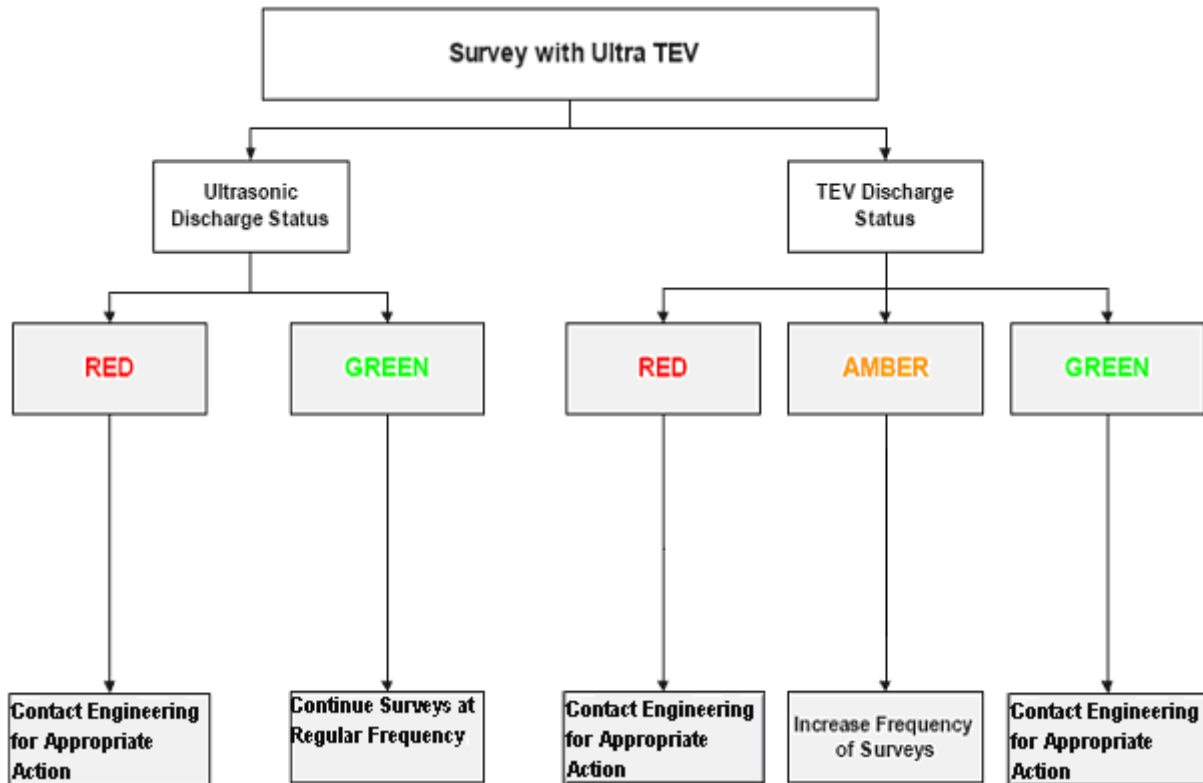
Survey with Ultra TEV

Ultrasonic Discharge Status

TEV Discharge Status

RED

GREEN

RED

AMBER

GREEN

Contact Engineering for Appropriate Action

Continue Surveys at Regular Frequency

Contact Engineering for Appropriate Action

Increase Frequency of Surveys

Contact Engineering for Appropriate Action